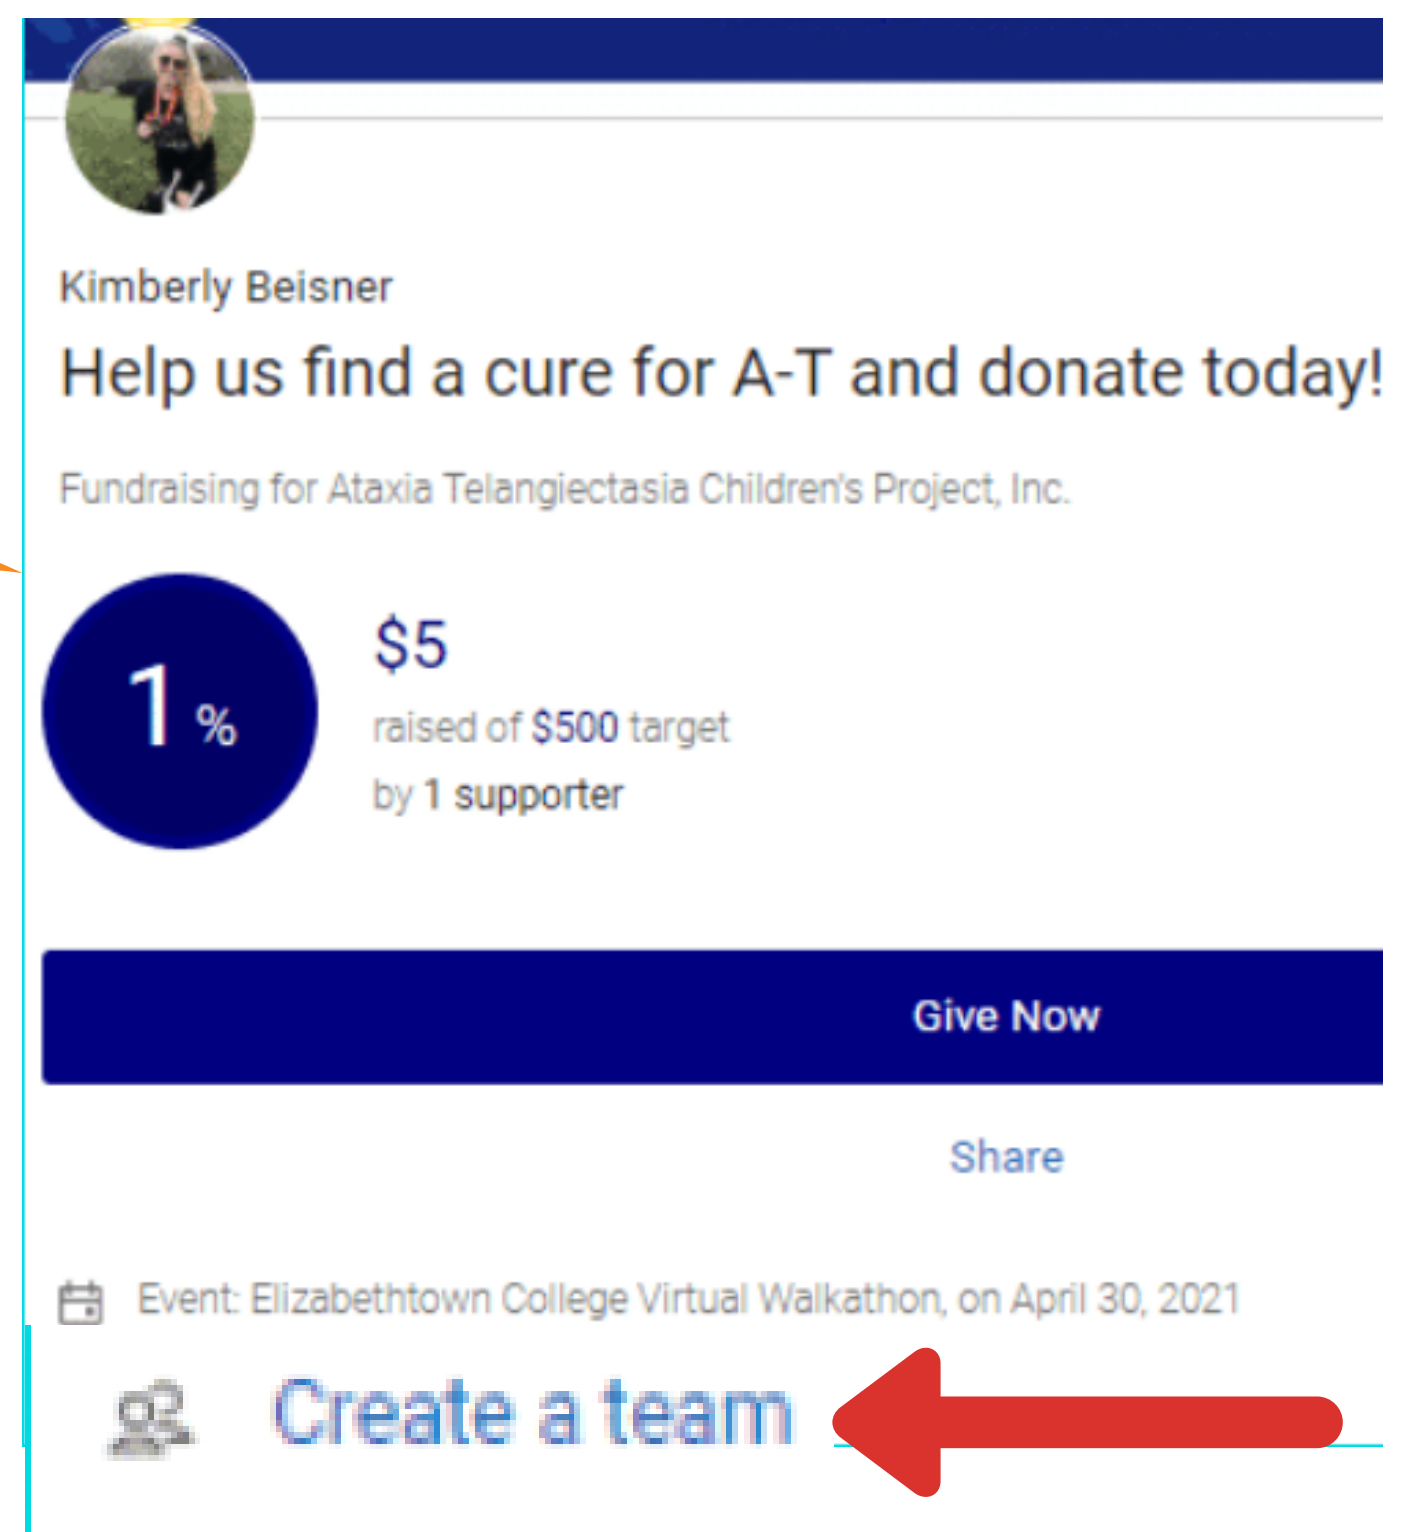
Kimberly Beisner

Help us find a cure for A-T and donate today!

Fundraising for Ataxia Telangiectasia Children's Project, Inc.

1 %

$5

raised of $500 target

by 1 supporter

Give Now

Share

Event: Elizabethtown College Virtual Walkathon, on April 30, 2021

Create a team